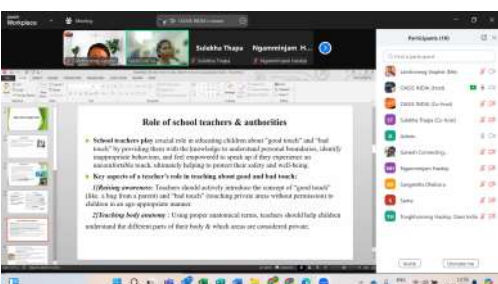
Workplace
Meeting
Sulekha Thapa
Ngamreinjam H...
Participants (10)
Find a participant
CASS INDIA (Host)
CASS INDIA (Co-host)
Sulekha Thapa (Co-host)
Sarah Connecting...
Ngamreinjam Haokip
Sangeetha Chettiar
Sathu
Role of school teachers & authorities
School teachers play crucial role in educating children about "good touch" and "bad touch" by providing them with the knowledge to understand personal boundaries, identify inappropriate behaviors, and feel empowered to speak up if they experience an uncomfortable touch, ultimately helping to protect their safety and well-being.
Key aspects of a teacher's role in teaching about good and bad touch:
1)Raising awareness: Teachers should actively introduce the concept of "good touch" (like a hug from a parent) and "bad touch" (touching private areas without permission) to children in an age-appropriate manner.
2)Teaching body anatomy: Using proper anatomical terms, teachers should help children understand the different parts of their body & which areas are considered private.
Invite
Unmute me